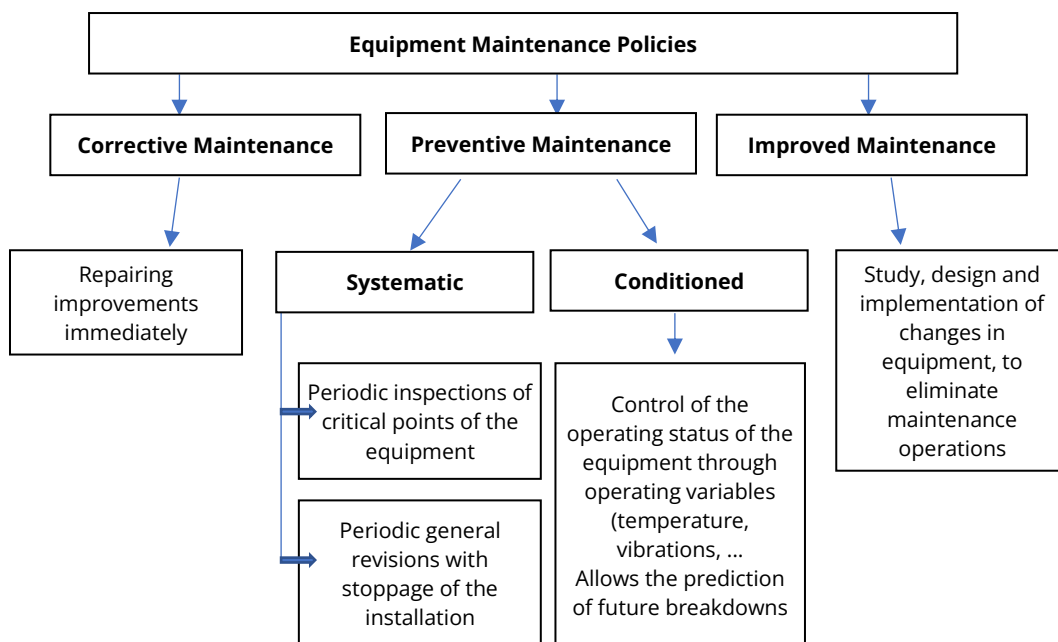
Equipment Maintenance Policies

Corrective Maintenance

Preventive Maintenance

Improved Maintenance

Repairing improvements immediately

Systematic

Conditioned

Study, design and implementation of changes in equipment, to eliminate maintenance operations

Periodic inspections of critical points of the equipment

Periodic general revisions with stoppage of the installation

Control of the operating status of the equipment through operating variables (temperature, vibrations, ... Allows the prediction of future breakdowns